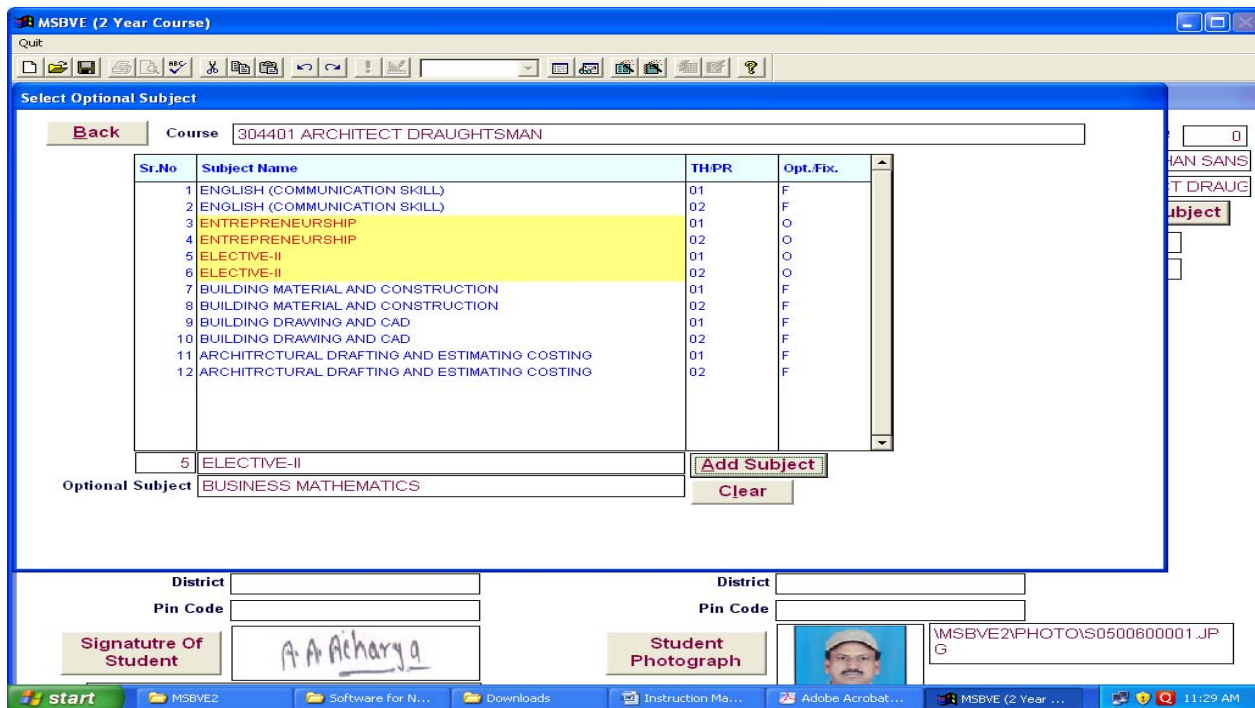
MSBVE (2 Year Course)
Quit

Select Optional Subject

Back Course 304401 ARCHITECT DRAUGHTSMAN

| Sr.No | Subject Name | TH/PR | Opt./Fix. |
|---|---|---|---|
| 1 | ENGLISH (COMMUNICATION SKILL) | 01 | F |
| 2 | ENGLISH (COMMUNICATION SKILL) | 02 | F |
| 3 | ENTREPRENEURSHIP | 01 | O |
| 4 | ENTREPRENEURSHIP | 02 | O |
| 5 | ELECTIVE-II | 01 | O |
| 6 | ELECTIVE-II | 02 | O |
| 7 | BUILDING MATERIAL AND CONSTRUCTION | 01 | F |
| 8 | BUILDING MATERIAL AND CONSTRUCTION | 02 | F |
| 9 | BUILDING DRAWING AND CAD | 01 | F |
| 10 | BUILDING DRAWING AND CAD | 02 | F |
| 11 | ARCHITRCTURAL DRAFTING AND ESTIMATING COSTING | 01 | F |
| 12 | ARCHITRCTURAL DRAFTING AND ESTIMATING COSTING | 02 | F |

5 ELECTIVE-II
Add Subject
Optional Subject BUSINESS MATHEMATICS
Clear

0
HAN SANS
T DRAUG
ubject

District
Pin Code
District
Pin Code

Signatutre Of Student
A. A. Acharya
Student Photograph
\MSBVE2\PHOTO\S0500600001.JPG

start MSBVE2 Software for N... Downloads Instruction Ma... Adobe Acrobat... MSBVE (2 Year ... 11:29 AM